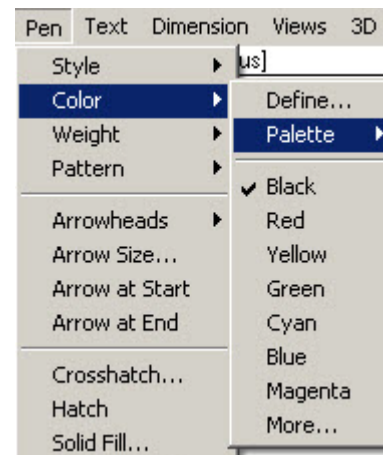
Pen Text Dimension Views 3D

us]

Style
Color
Weight
Pattern

Arrowheads
Arrow Size...
Arrow at Start
Arrow at End

Crosshatch...
Hatch
Solid Fill...

Define...
Palette

Black
Red
Yellow
Green
Cyan
Blue
Magenta
More...